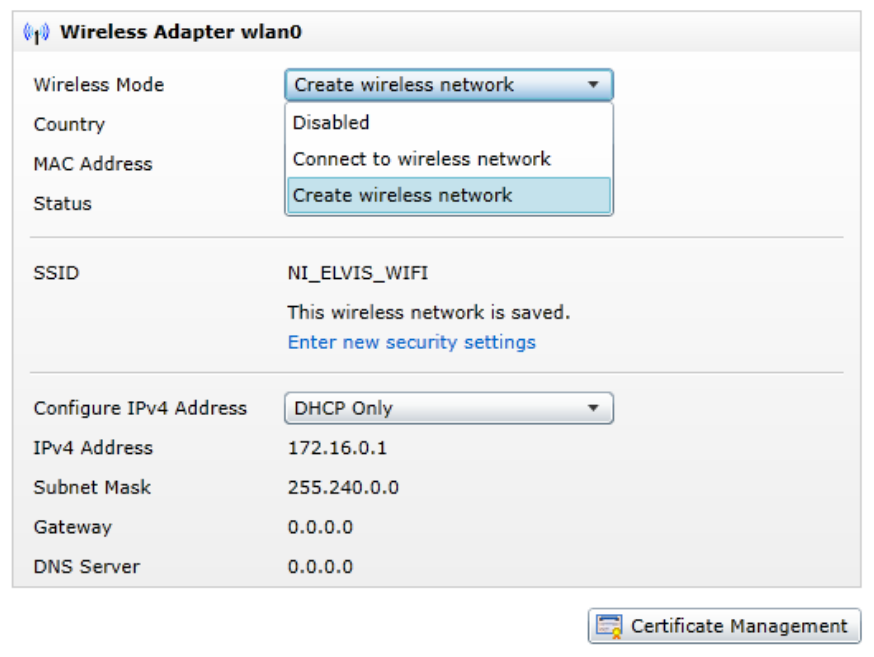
Wireless Adapter wlan0

Wireless Mode
Create wireless network
Disabled
Connect to wireless network
Create wireless network
Country
MAC Address
Status

SSID NI_ELVIS_WIFI
This wireless network is saved.
Enter new security settings

Configure IPv4 Address DHCP Only
IPv4 Address 172.16.0.1
Subnet Mask 255.240.0.0
Gateway 0.0.0.0
DNS Server 0.0.0.0

Certificate Management